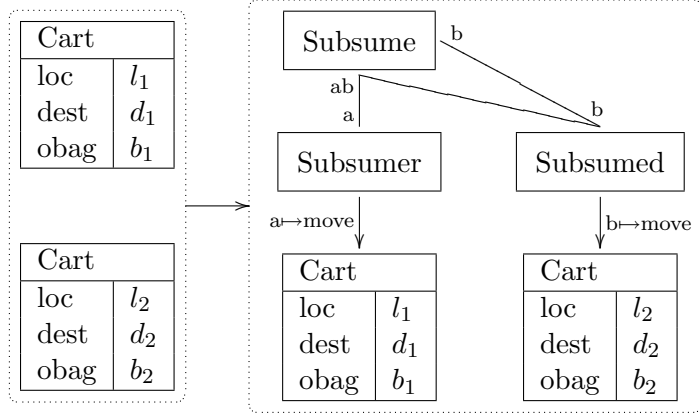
| Cart | |
|---|---|
| loc | $l_1$ |
| dest | $d_1$ |
| obag | $b_1$ |

| Cart | |
|---|---|
| loc | $l_2$ |
| dest | $d_2$ |
| obag | $b_2$ |

Subsume

b

ab

a

b

Subsumer

Subsumed

a$\mapsto$move

b$\mapsto$move

| Cart | |
|---|---|
| loc | $l_1$ |
| dest | $d_1$ |
| obag | $b_1$ |

| Cart | |
|---|---|
| loc | $l_2$ |
| dest | $d_2$ |
| obag | $b_2$ |